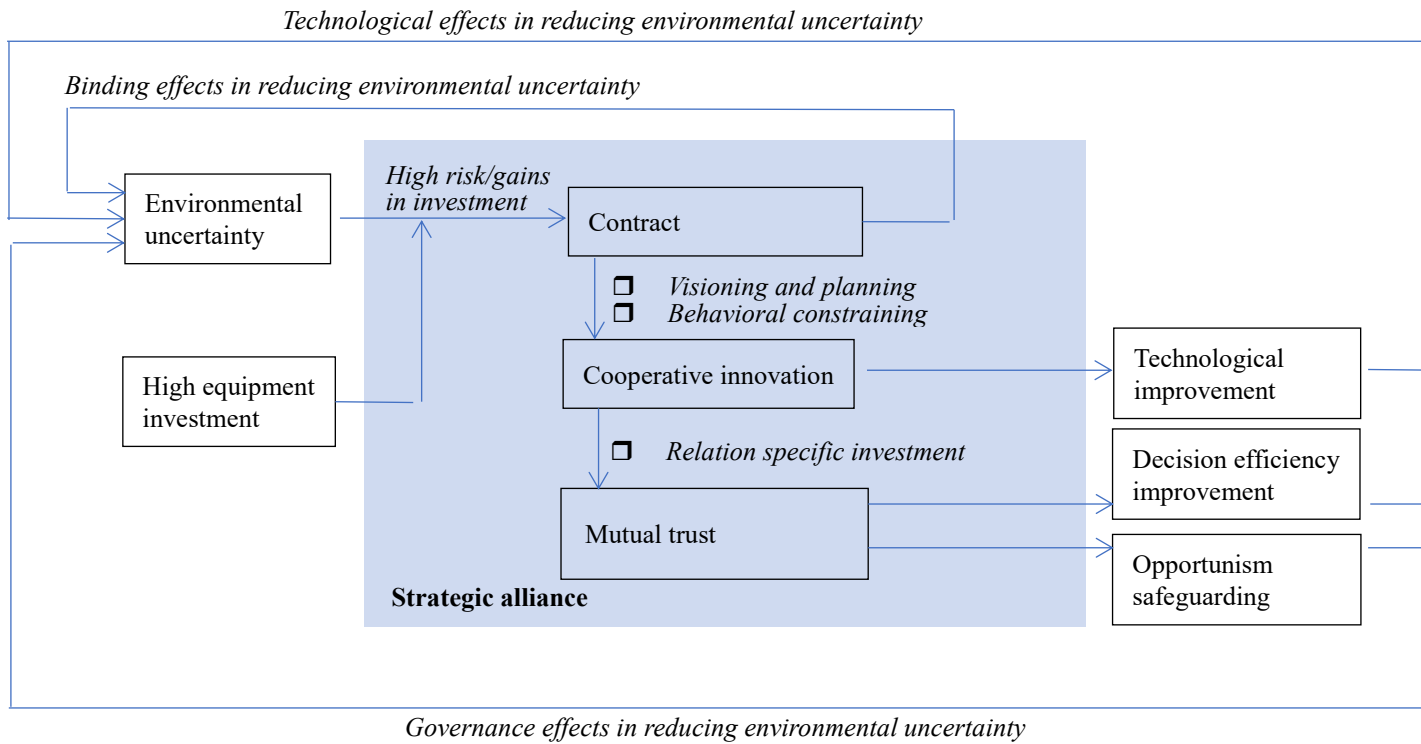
Technological effects in reducing environmental uncertainty

Binding effects in reducing environmental uncertainty

Environmental uncertainty

High risk/gains in investment

Contract

❒ Visioning and planning
❒ Behavioral constraining

High equipment investment

Cooperative innovation

Technological improvement

❒ Relation specific investment

Decision efficiency improvement

Mutual trust

Opportunism safeguarding

Strategic alliance

Governance effects in reducing environmental uncertainty